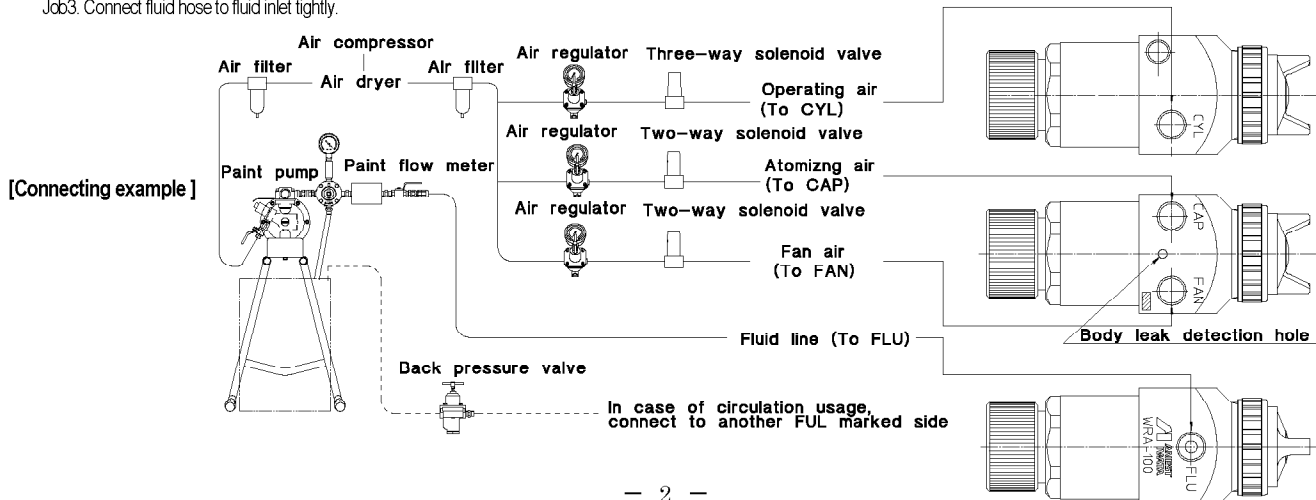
Job3. Connect fluid hose to fluid inlet tightly.

[Connecting example ]

Air compressor
Air filter
Air dryer
Air filter
Air regulator
Three-way solenoid valve
Operating air (To CYL)
Air regulator
Two-way solenoid valve
Atomizng air (To CAP)
Air regulator
Two-way solenoid valve
Fan air (To FAN)
Paint pump
Paint flow meter
Fluid line (To FLU)
Dack pressure valve
In case of circulation usage, connect to another FUL marked side
Body leak detection hole
CYL
CAP
FAN
FLU
ANEST IWATA
WRA-100

— 2 —